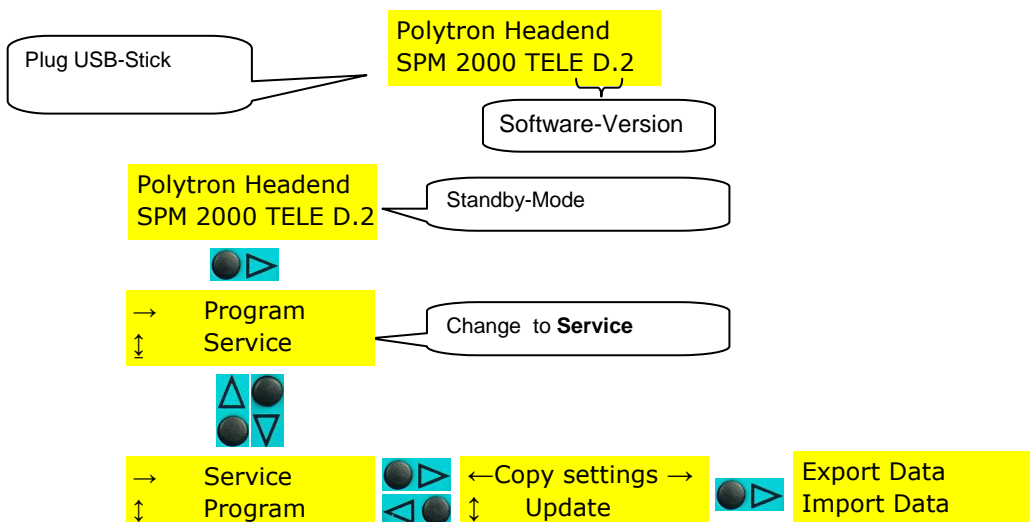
Plug USB-Stick

Polytron Headend
SPM 2000 TELE D.2

Software-Version

Polytron Headend
SPM 2000 TELE D.2

Standby-Mode

→ Program
↕ Service

Change to **Service**

→ Service
↕ Program

←Copy settings →
↕ Update

Export Data
Import Data